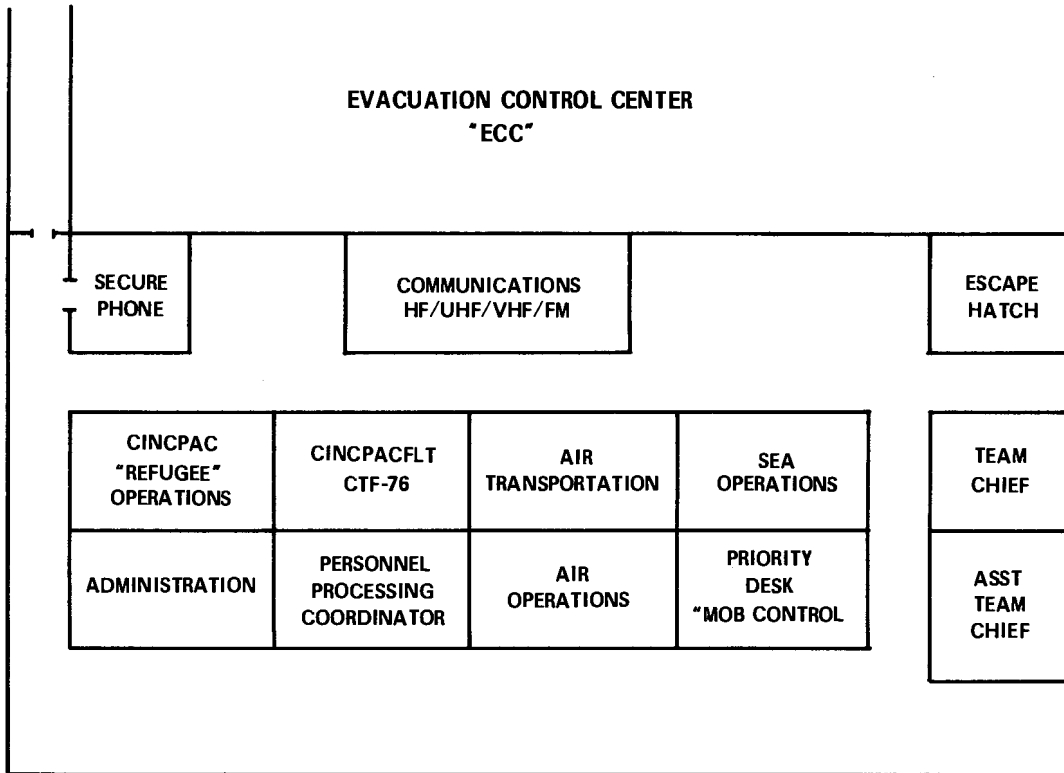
EVACUATION CONTROL CENTER
"ECC"

SECURE PHONE

COMMUNICATIONS HF/UHF/VHF/FM

ESCAPE HATCH

| CINCPAC "REFUGEE" OPERATIONS | CINCPACFLT CTF-76 | AIR TRANSPORTATION | SEA OPERATIONS |
|---|---|---|---|
| ADMINISTRATION | PERSONNEL PROCESSING COORDINATOR | AIR OPERATIONS | PRIORITY DESK "MOB CONTROL |

TEAM CHIEF

ASST TEAM CHIEF